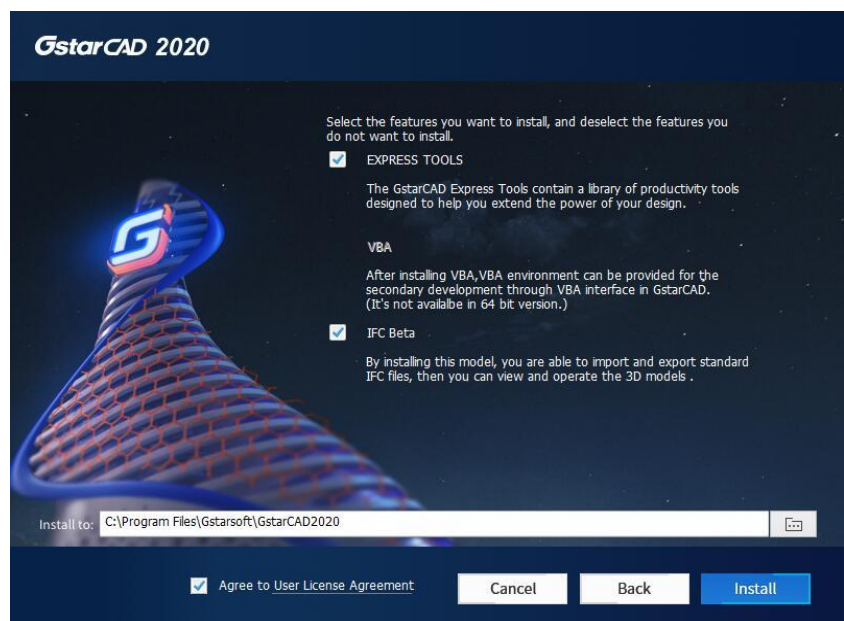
GstarCAD 2020

Select the features you want to install, and deselect the features you do not want to install.

EXPRESS TOOLS

The GstarCAD Express Tools contain a library of productivity tools designed to help you extend the power of your design.

VBA

After installing VBA,VBA environment can be provided for the secondary development through VBA interface in GstarCAD. (It's not availalbe in 64 bit version.)

IFC Beta

By installing this model, you are able to import and export standard IFC files, then you can view and operate the 3D models .

Install to: C:\Program Files\Gstarsoft\GstarCAD2020

Agree to User License Agreement

Cancel

Back

Install